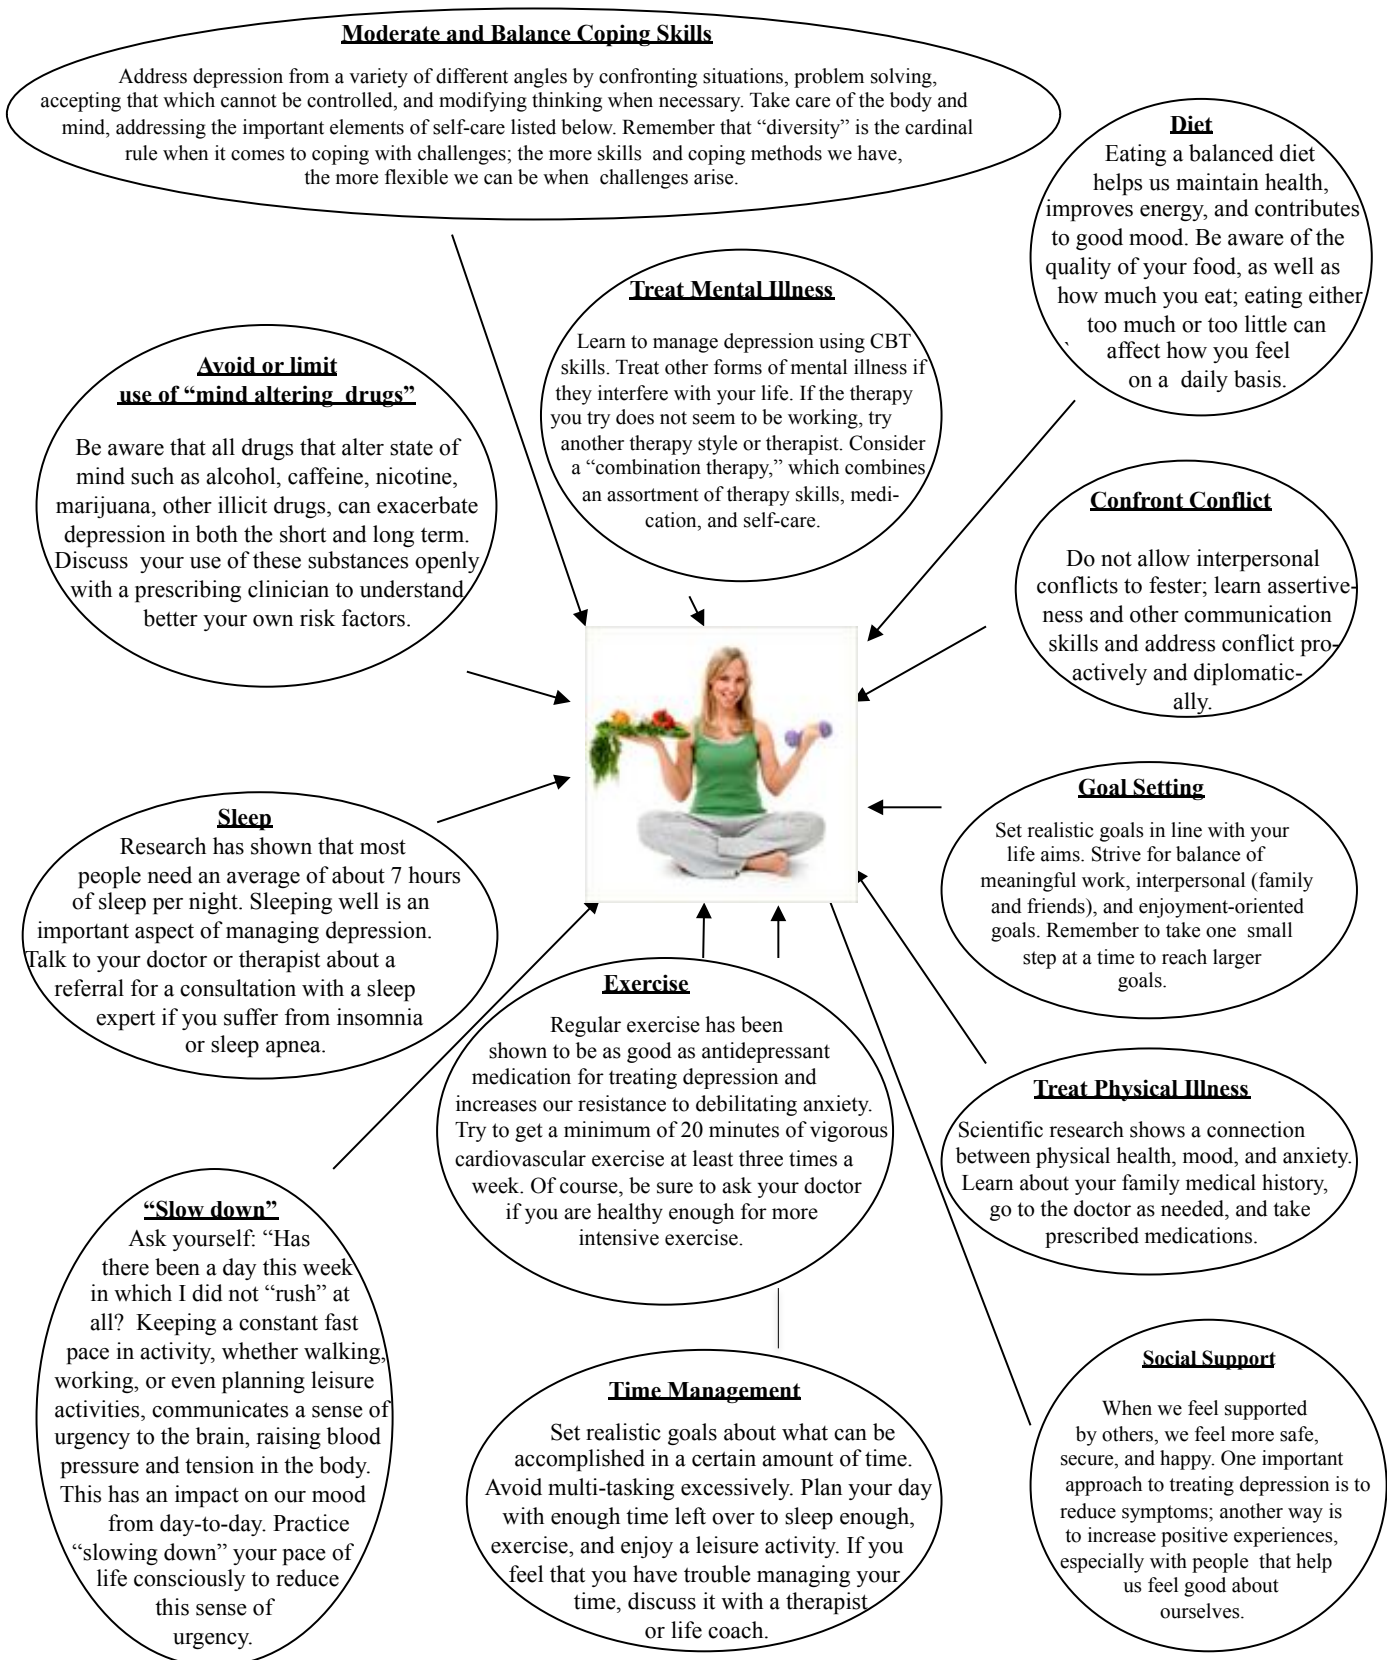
**Moderate and Balance Coping Skills**

Address depression from a variety of different angles by confronting situations, problem solving, accepting that which cannot be controlled, and modifying thinking when necessary. Take care of the body and mind, addressing the important elements of self-care listed below. Remember that "diversity" is the cardinal rule when it comes to coping with challenges; the more skills and coping methods we have, the more flexible we can be when challenges arise.

**Diet**

Eating a balanced diet helps us maintain health, improves energy, and contributes to good mood. Be aware of the quality of your food, as well as how much you eat; eating either too much or too little can affect how you feel on a daily basis.

**Treat Mental Illness**

Learn to manage depression using CBT skills. Treat other forms of mental illness if they interfere with your life. If the therapy you try does not seem to be working, try another therapy style or therapist. Consider a "combination therapy," which combines an assortment of therapy skills, medication, and self-care.

**Avoid or limit use of "mind altering drugs"**

Be aware that all drugs that alter state of mind such as alcohol, caffeine, nicotine, marijuana, other illicit drugs, can exacerbate depression in both the short and long term. Discuss your use of these substances openly with a prescribing clinician to understand better your own risk factors.

**Confront Conflict**

Do not allow interpersonal conflicts to fester; learn assertiveness and other communication skills and address conflict proactively and diplomatically.

**Goal Setting**

Set realistic goals in line with your life aims. Strive for balance of meaningful work, interpersonal (family and friends), and enjoyment-oriented goals. Remember to take one small step at a time to reach larger goals.

**Sleep**

Research has shown that most people need an average of about 7 hours of sleep per night. Sleeping well is an important aspect of managing depression. Talk to your doctor or therapist about a referral for a consultation with a sleep expert if you suffer from insomnia or sleep apnea.

**Exercise**

Regular exercise has been shown to be as good as antidepressant medication for treating depression and increases our resistance to debilitating anxiety. Try to get a minimum of 20 minutes of vigorous cardiovascular exercise at least three times a week. Of course, be sure to ask your doctor if you are healthy enough for more intensive exercise.

**Treat Physical Illness**

Scientific research shows a connection between physical health, mood, and anxiety. Learn about your family medical history, go to the doctor as needed, and take prescribed medications.

**"Slow down"**

Ask yourself: "Has there been a day this week in which I did not "rush" at all? Keeping a constant fast pace in activity, whether walking, working, or even planning leisure activities, communicates a sense of urgency to the brain, raising blood pressure and tension in the body. This has an impact on our mood from day-to-day. Practice "slowing down" your pace of life consciously to reduce this sense of urgency.

**Time Management**

Set realistic goals about what can be accomplished in a certain amount of time. Avoid multi-tasking excessively. Plan your day with enough time left over to sleep enough, exercise, and enjoy a leisure activity. If you feel that you have trouble managing your time, discuss it with a therapist or life coach.

**Social Support**

When we feel supported by others, we feel more safe, secure, and happy. One important approach to treating depression is to reduce symptoms; another way is to increase positive experiences, especially with people that help us feel good about ourselves.